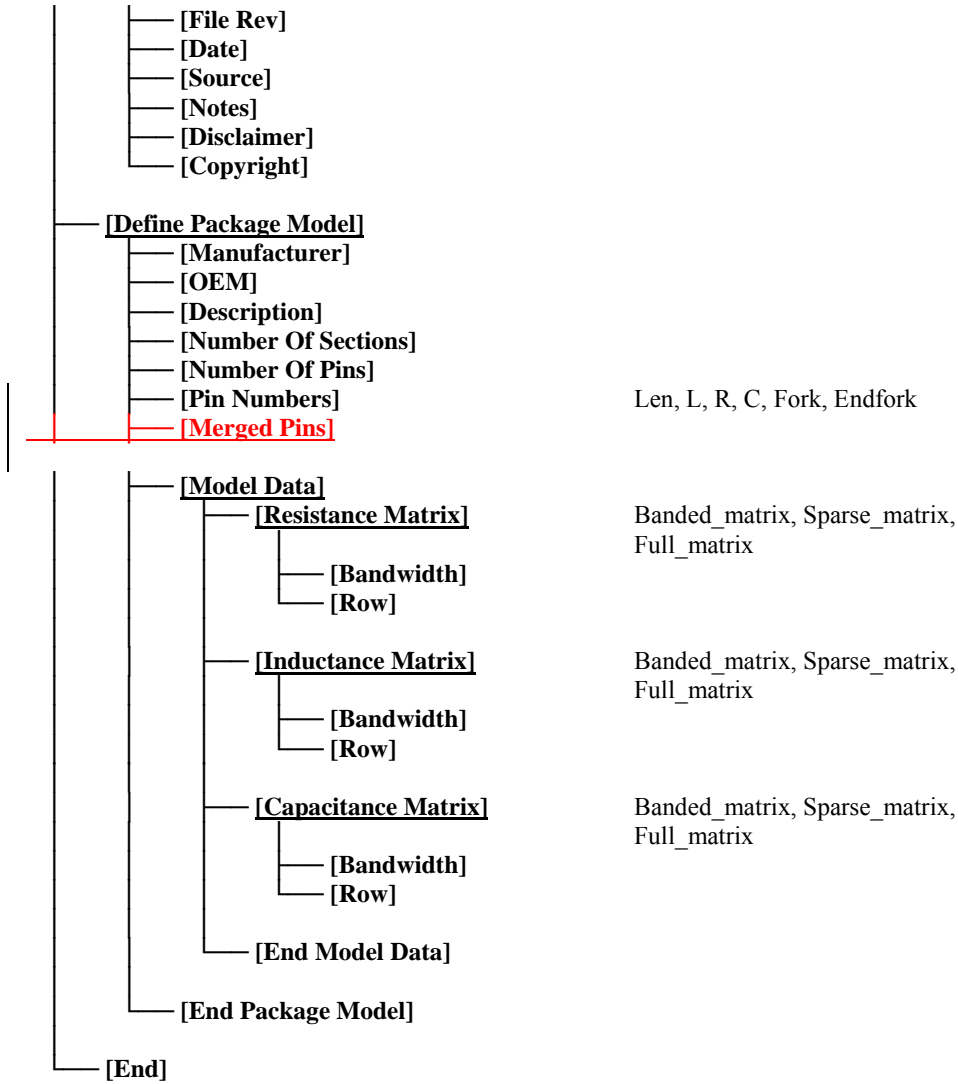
[File Rev]
[Date]
[Source]
[Notes]
[Disclaimer]
[Copyright]

[Define Package Model]
[Manufacturer]
[OEM]
[Description]
[Number Of Sections]
[Number Of Pins]
[Pin Numbers] Len, L, R, C, Fork, Endfork
[Merged Pins]

[Model Data]
[Resistance Matrix] Banded_matrix, Sparse_matrix, Full_matrix
[Bandwidth]
[Row]

[Inductance Matrix] Banded_matrix, Sparse_matrix, Full_matrix
[Bandwidth]
[Row]

[Capacitance Matrix] Banded_matrix, Sparse_matrix, Full_matrix
[Bandwidth]
[Row]

[End Model Data]

[End Package Model]

[End]